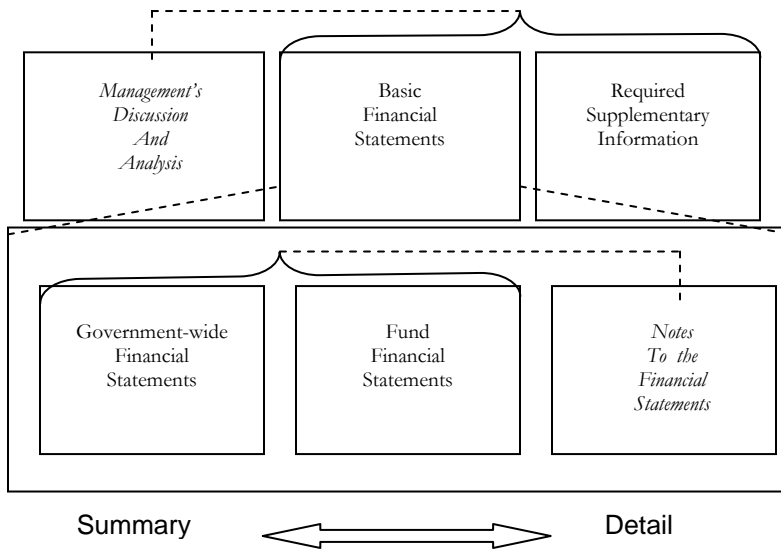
Management's Discussion And Analysis

Basic Financial Statements

Required Supplementary Information

Government-wide Financial Statements

Fund Financial Statements

Notes To the Financial Statements

Summary

Detail